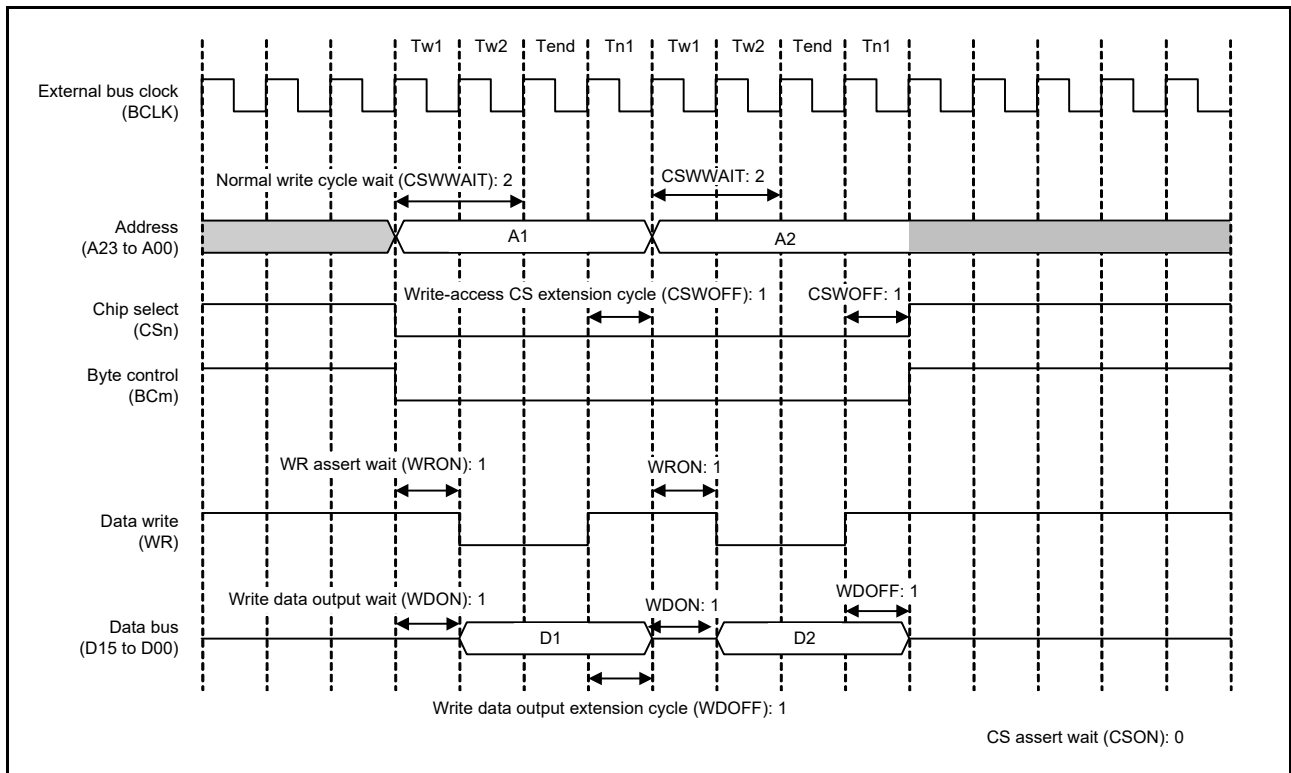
Tw1 Tw2 Tend Tn1 Tw1 Tw2 Tend Tn1

External bus clock (BCLK)

Normal write cycle wait (CSWWAIT): 2

CSWWAIT: 2

Address (A23 to A00)

A1

A2

Chip select (CSn)

Write-access CS extension cycle (CSWOFF): 1

CSWOFF: 1

Byte control (BCm)

WR assert wait (WRON): 1

WRON: 1

Data write (WR)

Write data output wait (WDON): 1

WDON: 1

WDOFF: 1

Data bus (D15 to D00)

D1

D2

Write data output extension cycle (WDOFF): 1

CS assert wait (CSON): 0